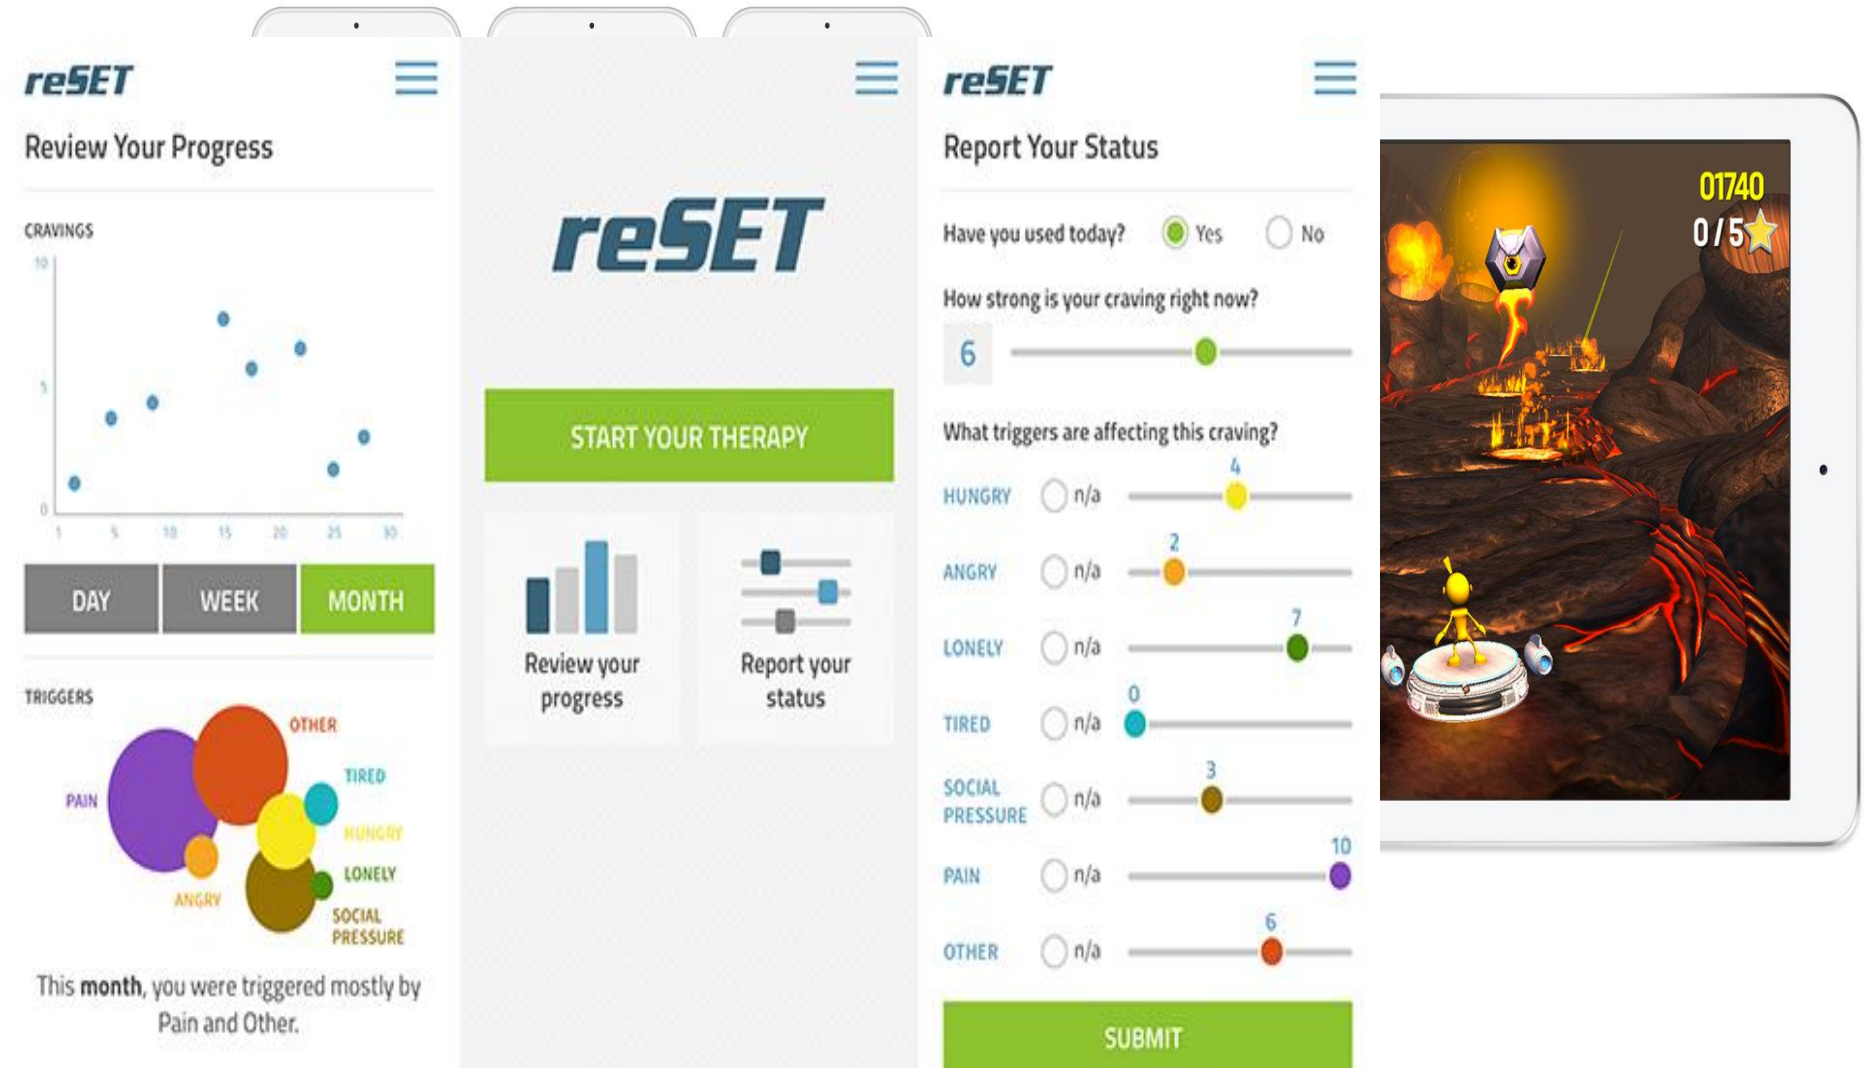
reSET

Review Your Progress

CRAVINGS

10
5
0

1 5 10 15 20 25 30

DAY WEEK MONTH

TRIGGERS

OTHER
TIRED
PAIN
HUNGRY
LONELY
ANGRY
SOCIAL PRESSURE

This **month**, you were triggered mostly by Pain and Other.

reSET

START YOUR THERAPY

Review your progress

Report your status

reSET

Report Your Status

Have you used today? Yes No

How strong is your craving right now?

6

What triggers are affecting this craving?

HUNGRY n/a 4

ANGRY n/a 2

LONELY n/a 7

TIRED n/a 0

SOCIAL PRESSURE n/a 3

PAIN n/a 10

OTHER n/a 6

SUBMIT

01740
0 / 5